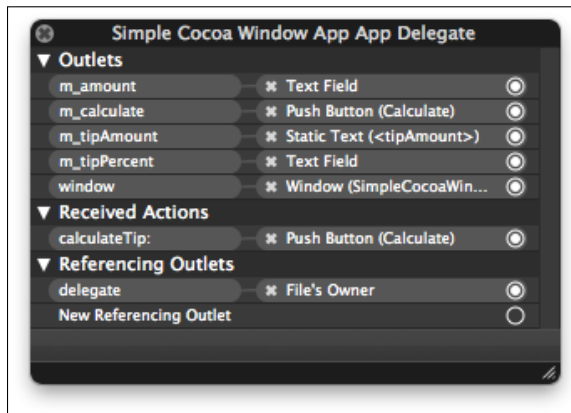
Simple Cocoa Window App App Delegate

▼ Outlets

| | |
|---|---|
| m_amount | ✖ Text Field |
| m_calculate | ✖ Push Button (Calculate) |
| m_tipAmount | ✖ Static Text (<tipAmount>) |
| m_tipPercent | ✖ Text Field |
| window | ✖ Window (SimpleCocoaWin... |

▼ Received Actions

| | |
|---|---|
| calculateTip: | ✖ Push Button (Calculate) |

▼ Referencing Outlets

| | |
|---|---|
| delegate | ✖ File's Owner |

New Referencing Outlet